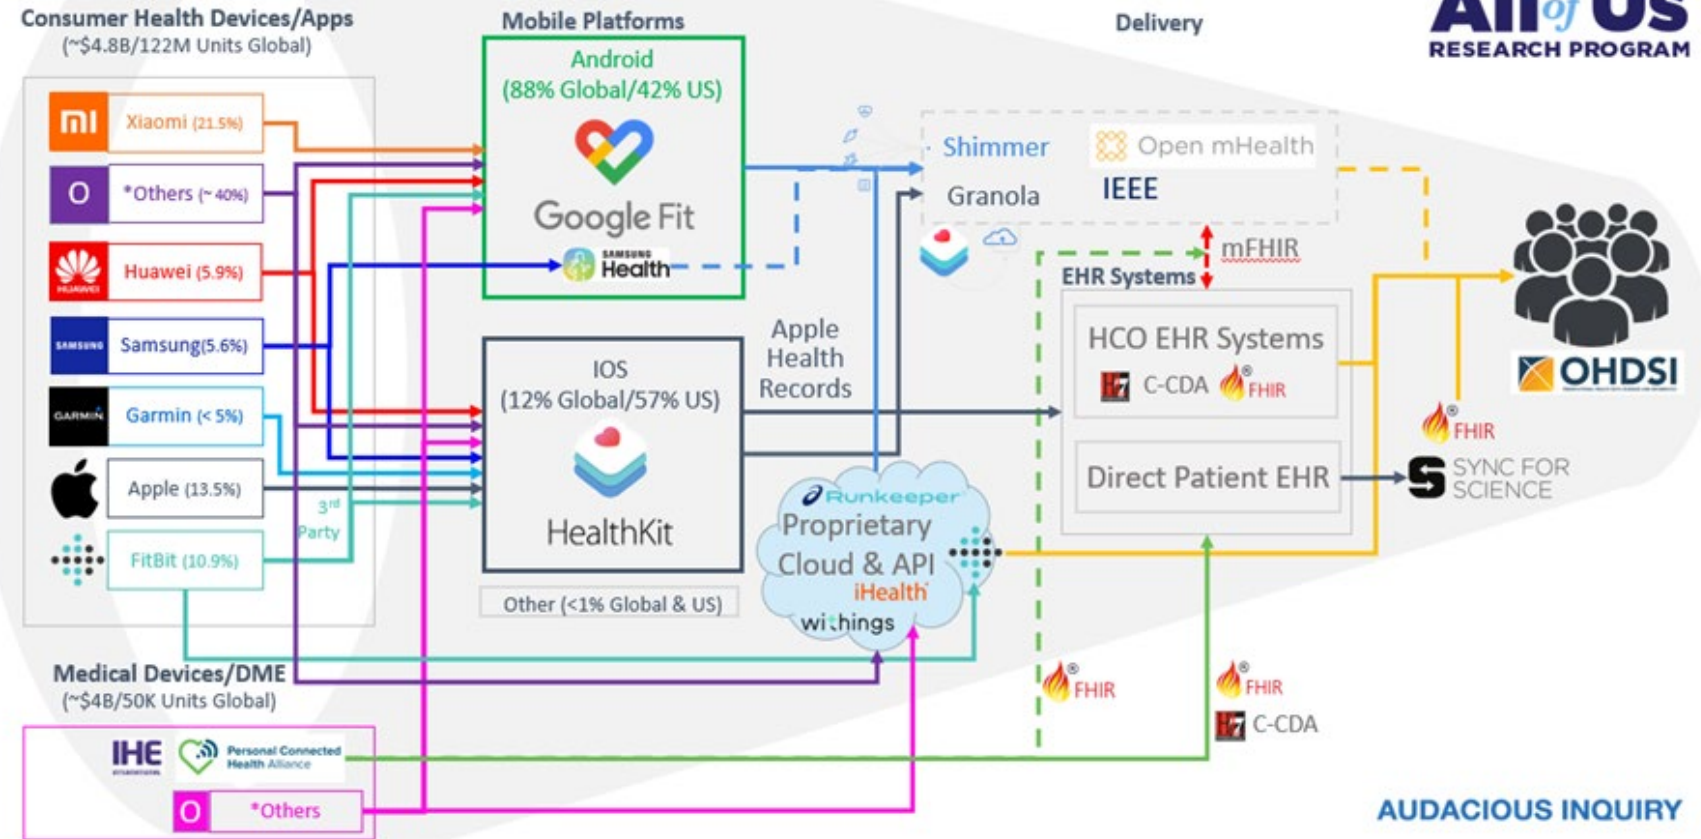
Consumer Health Devices/Apps
(~$4.8B/122M Units Global)

Mobile Platforms

Delivery

All of Us
RESEARCH PROGRAM

Xiaomi (21.5%)
O *Others (~40%)
Huawei (5.9%)
Samsung(5.6%)
Garmin (< 5%)
Apple (13.5%)
FitBit (10.9%)

3rd Party

Android
(88% Global/42% US)
Google Fit
Samsung Health

IOS
(12% Global/57% US)
HealthKit

Other (<1% Global & US)

Apple Health Records

Shimmer
Open mHealth
Granola
IEEE

mFHIR

EHR Systems
HCO EHR Systems
C-CDA FHIR
Direct Patient EHR

Runkeeper
Proprietary Cloud & API
iHealth
withings

OHDSI

FHIR

SYNC FOR SCIENCE

Medical Devices/DME
(~$4B/50K Units Global)

IHE
Personal Connected Health Alliance
O *Others

FHIR

FHIR
C-CDA

AUDACIOUS INQUIRY